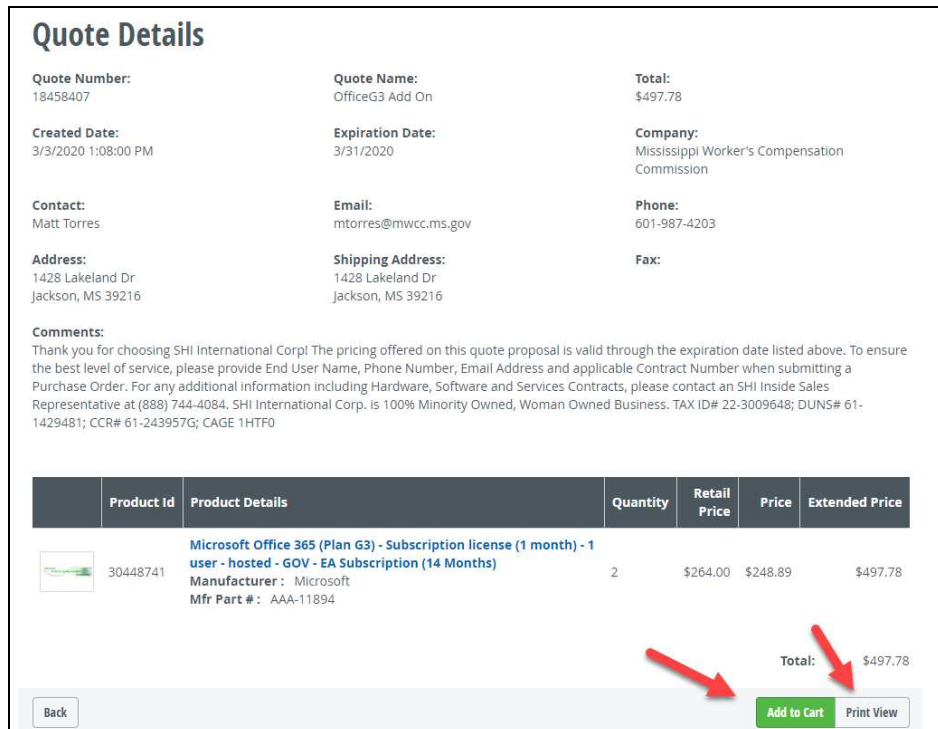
Quote Details

Quote Number:
18458407

Quote Name:
OfficeG3 Add On

Total:
$497.78

Created Date:
3/3/2020 1:08:00 PM

Expiration Date:
3/31/2020

Company:
Mississippi Worker's Compensation Commission

Contact:
Matt Torres

Email:
mtorres@mwcc.ms.gov

Phone:
601-987-4203

Address:
1428 Lakeland Dr
Jackson, MS 39216

Shipping Address:
1428 Lakeland Dr
Jackson, MS 39216

Fax:

Comments:
Thank you for choosing SHI International Corp! The pricing offered on this quote proposal is valid through the expiration date listed above. To ensure the best level of service, please provide End User Name, Phone Number, Email Address and applicable Contract Number when submitting a Purchase Order. For any additional information including Hardware, Software and Services Contracts, please contact an SHI Inside Sales Representative at (888) 744-4084. SHI International Corp. is 100% Minority Owned, Woman Owned Business. TAX ID# 22-3009648; DUNS# 61-1429481; CCR# 61-243957G; CAGE 1HTF0

| | Product Id | Product Details | Quantity | Retail Price | Price | Extended Price |
|---|---|---|---|---|---|---|
| | 30448741 | Microsoft Office 365 (Plan G3) - Subscription license (1 month) - 1 user - hosted - GOV - EA Subscription (14 Months) Manufacturer : Microsoft Mfr Part # : AAA-11894 | 2 | $264.00 | $248.89 | $497.78 |

Total: $497.78

Back
Add to Cart
Print View